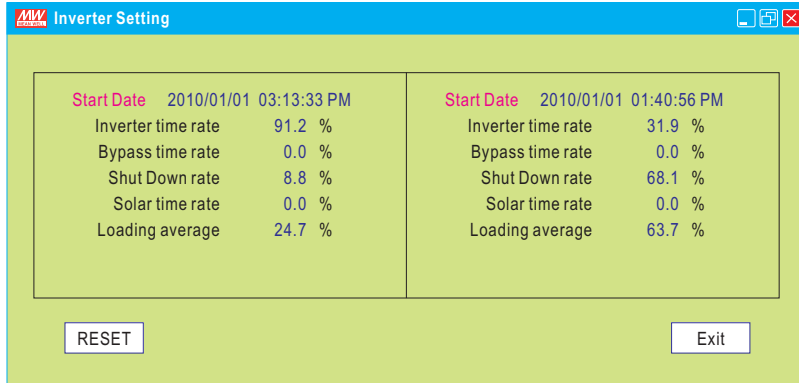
MW Inverter Setting

Start Date 2010/01/01 03:13:33 PM
Inverter time rate 91.2 %
Bypass time rate 0.0 %
Shut Down rate 8.8 %
Solar time rate 0.0 %
Loading average 24.7 %

Start Date 2010/01/01 01:40:56 PM
Inverter time rate 31.9 %
Bypass time rate 0.0 %
Shut Down rate 68.1 %
Solar time rate 0.0 %
Loading average 63.7 %

RESET

Exit